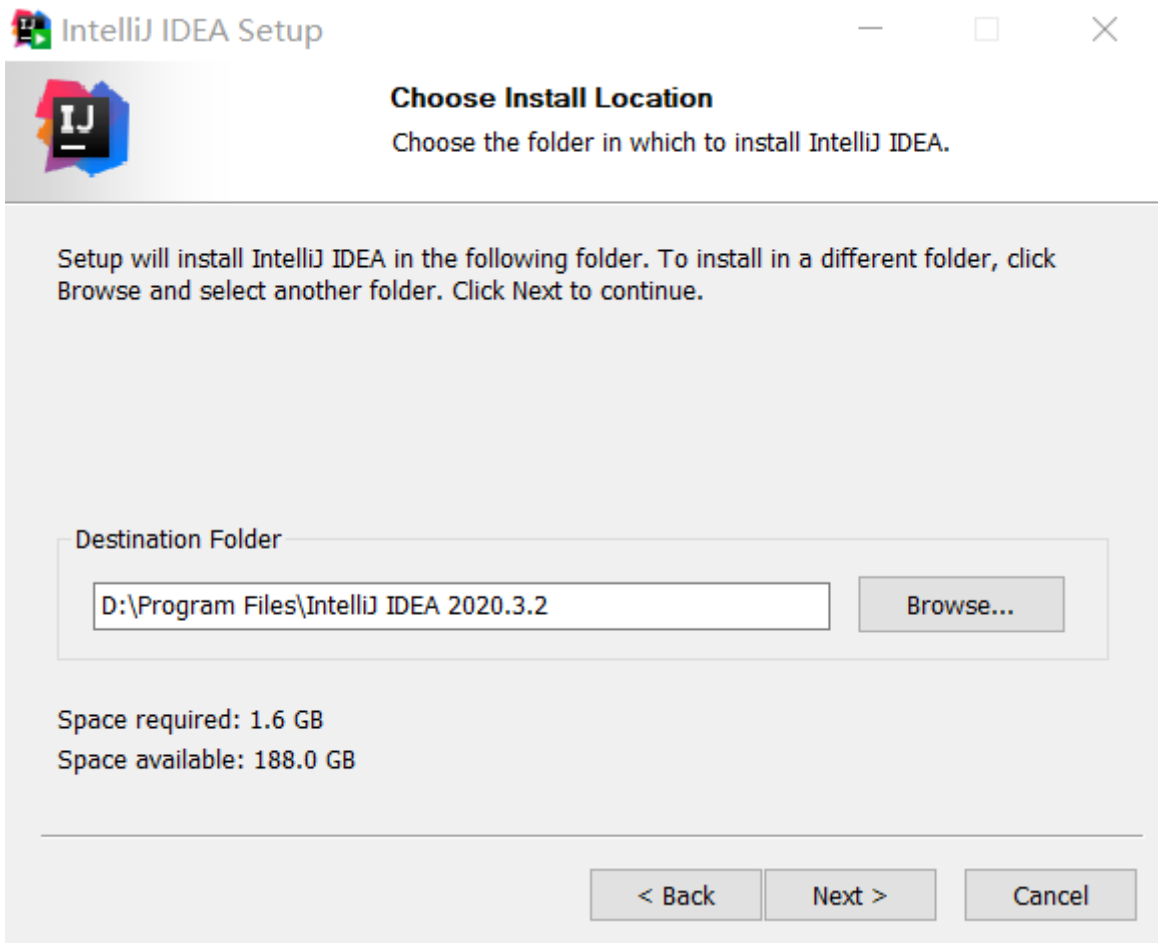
IntelliJ IDEA Setup

IJ

Choose Install Location

Choose the folder in which to install IntelliJ IDEA.

Setup will install IntelliJ IDEA in the following folder. To install in a different folder, click Browse and select another folder. Click Next to continue.

Destination Folder

D:\Program Files\IntelliJ IDEA 2020.3.2

Browse...

Space required: 1.6 GB

Space available: 188.0 GB

< Back

Next >

Cancel